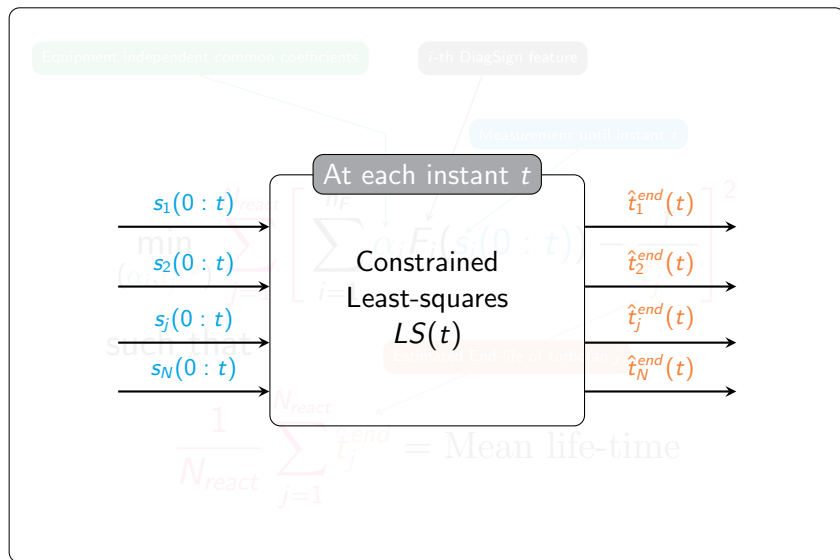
Equipment independent common coefficients

i-th DiagSign feature

Measurements until instant t

At each instant $t$

$s_1(0:t)$

$s_2(0:t)$

$s_j(0:t)$

$s_N(0:t)$

Constrained
Least-squares
$LS(t)$

$\hat{t}_1^{end}(t)$

$\hat{t}_2^{end}(t)$

$\hat{t}_j^{end}(t)$

$\hat{t}_N^{end}(t)$

Estimated End-life of reaction

min

such that

$\frac{1}{N_{react}} \sum_{j=1}^{N_{react}} t_j^{end} = \text{Mean life-time}$